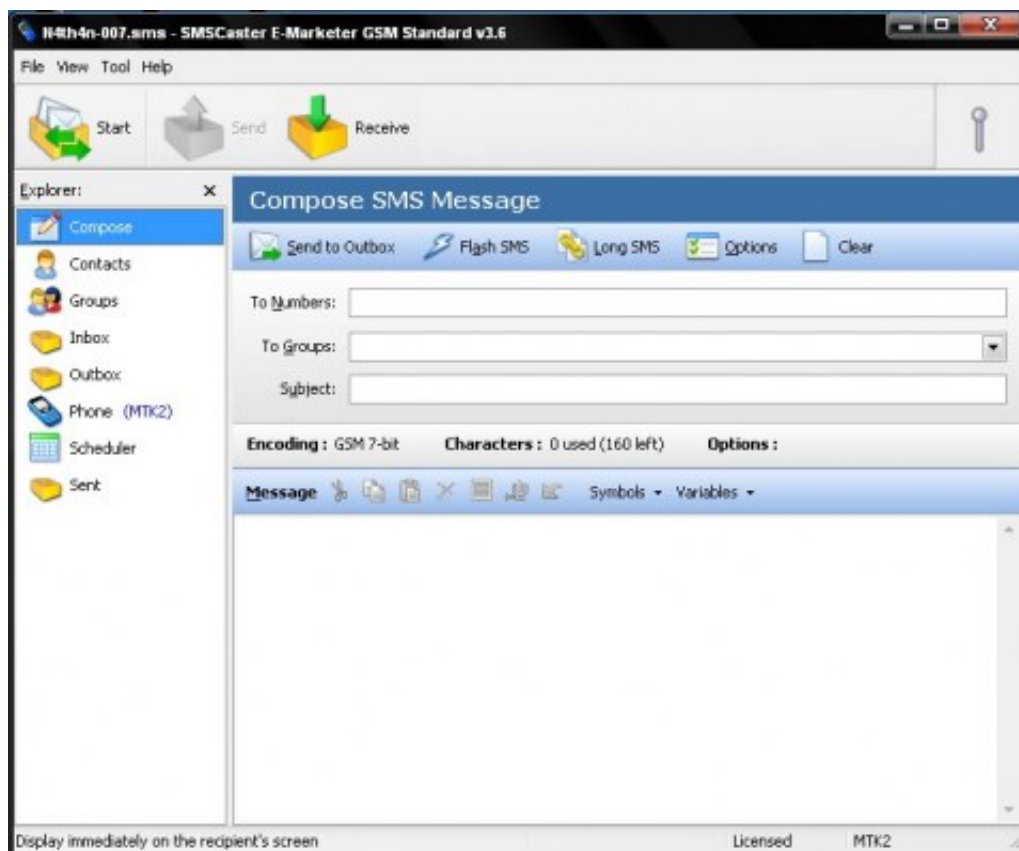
N4th4n-007.sms - SMSCaster E-Marketer GSM Standard v3.6

File View Tool Help

Start Send Receive

Explorer: ×

Compose
Contacts
Groups
Inbox
Outbox
Phone (MTK2)
Scheduler
Sent

Compose SMS Message

Send to Outbox Flash SMS Long SMS Options Clear

To Numbers:
To Groups:
Subject:

Encoding : GSM 7-bit Characters : 0 used (160 left) Options :

Message Symbols ▾ Variables ▾

Display immediately on the recipient's screen Licensed MTK2